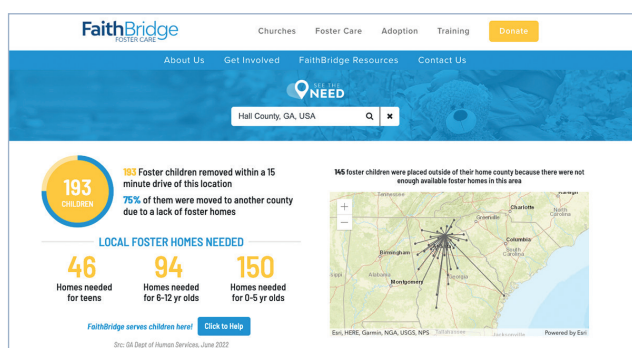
FaithBridge FOSTER CARE

Churches Foster Care Adoption Training Donate

About Us Get Involved FaithBridge Resources Contact Us

SEE THE NEED

Hall County, GA, USA

193 CHILDREN

193 Foster children removed within a 15 minute drive of this location

75% of them were moved to another county due to a lack of foster homes

LOCAL FOSTER HOMES NEEDED

46 Homes needed for teens

94 Homes needed for 6-12 yr olds

150 Homes needed for 0-5 yr olds

FaithBridge serves children here! Click to Help

Src: GA Dept of Human Services, June 2022

145 foster children were placed outside of their home county because there were not enough available foster homes in this area

+
−

Raleigh
Charlotte
North Carolina
Greenville
Columbia
South Carolina
Birmingham
Atlanta
Alabama
Georgia
Montgomery
Savannah
Jacksonville
Tallahassee

Esri, HERE, Garmin, NGA, USGS, NPS

Powered by Esri